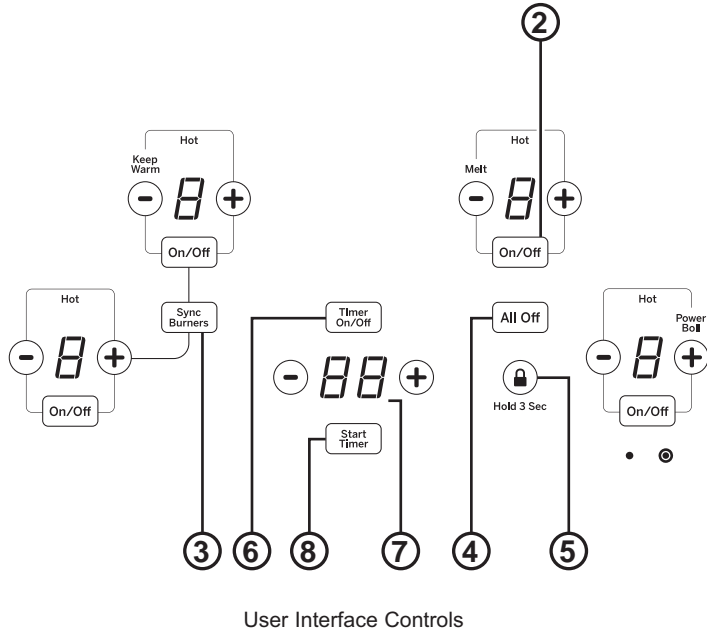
2

Hot
Keep Warm
-
8
+
On/Off

Hot
Melt
-
8
+
On/Off

Hot
-
8
+
On/Off

Sync Burners

Timer On/Off

All Off

Hot
Power Boil
-
8
+
On/Off

-
88
+

Hold 3 Sec

Start Timer

3 6 8 7 4 5

User Interface Controls